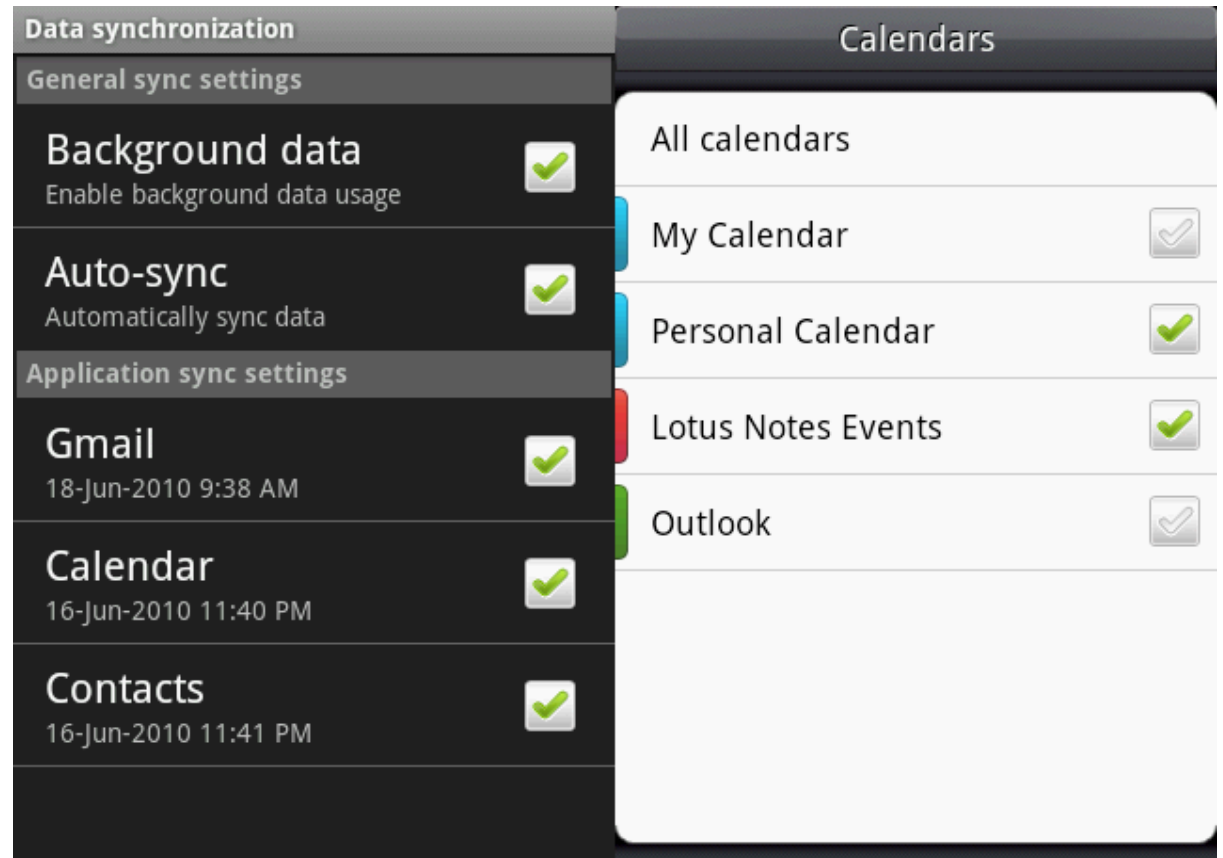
Data synchronization

General sync settings

Background data
Enable background data usage

Auto-sync
Automatically sync data

Application sync settings

Gmail
18-Jun-2010 9:38 AM

Calendar
16-Jun-2010 11:40 PM

Contacts
16-Jun-2010 11:41 PM

Calendars

All calendars

My Calendar

Personal Calendar

Lotus Notes Events

Outlook